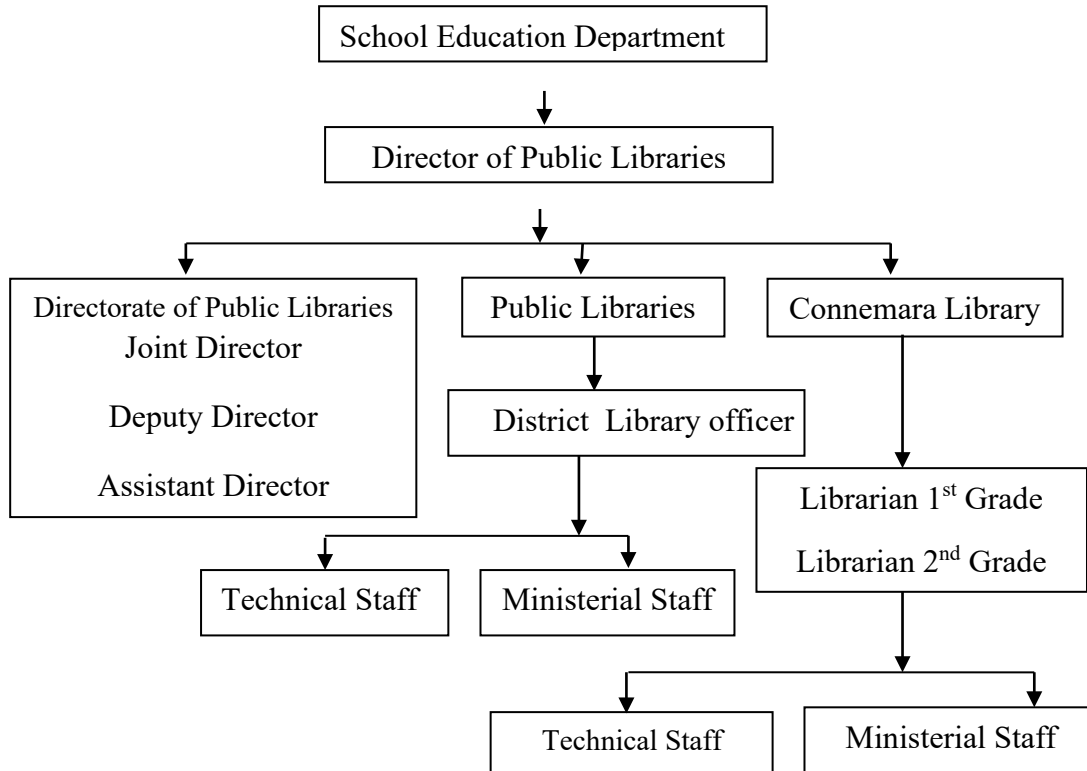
School Education Department

Director of Public Libraries

Directorate of Public Libraries
Joint Director

Deputy Director

Assistant Director

Public Libraries

District Library officer

Technical Staff

Ministerial Staff

Connemara Library

Librarian 1$^{st}$ Grade

Librarian 2$^{nd}$ Grade

Technical Staff

Ministerial Staff